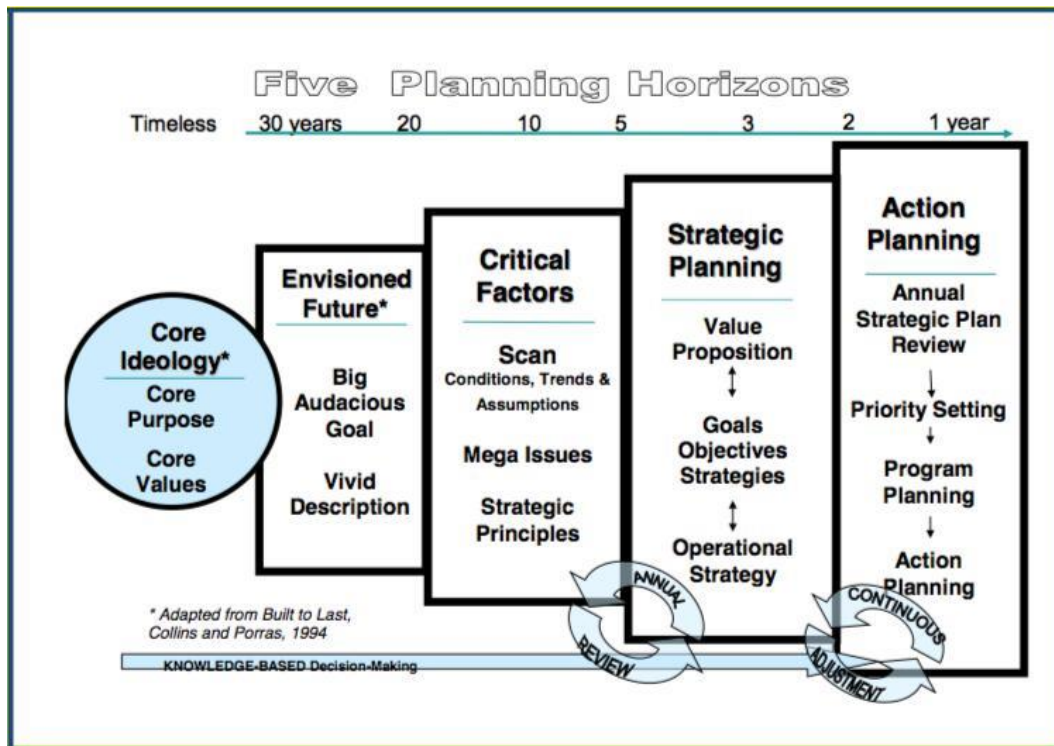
Five Planning Horizons

Timeless 30 years 20 10 5 3 2 1 year

Core Ideology*
Core Purpose
Core Values

Envisioned Future*
Big Audacious Goal
Vivid Description

Critical Factors
Scan
Conditions, Trends & Assumptions
Mega Issues
Strategic Principles

Strategic Planning
Value Proposition
↕
Goals Objectives Strategies
↕
Operational Strategy

Action Planning
Annual Strategic Plan Review
↓
Priority Setting
↓
Program Planning
↓
Action Planning

ANNUAL REVIEW

CONTINUOUS ADJUSTMENT

* Adapted from Built to Last, Collins and Porras, 1994

KNOWLEDGE-BASED Decision-Making